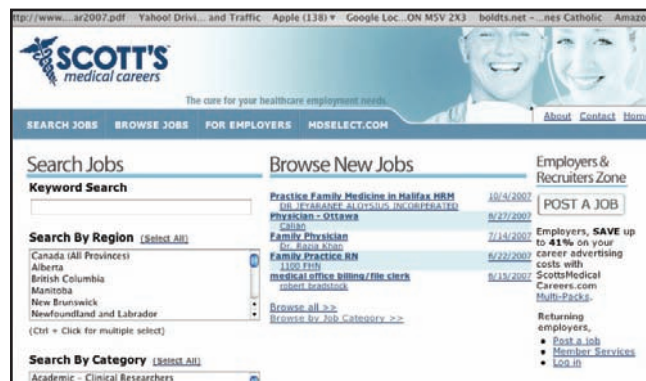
ttp://www....ar2007.pdf Yahoo! Drivi... and Traffic Apple (138) ▾ Google Loc...ON M5V 2X3 boldts.net – ...nes Catholic Amazo

SCOTT'S medical careers

The cure for your healthcare employment needs

SEARCH JOBS BROWSE JOBS FOR EMPLOYERS MDSELECT.COM

About Contact Hom

Search Jobs

Keyword Search

Search By Region (Select All)

Canada (All Provinces)
Alberta
British Columbia
Manitoba
New Brunswick
Newfoundland and Labrador

(Ctrl + Click for multiple select)

Search By Category (Select All)

Academic - Clinical Researchers

Browse New Jobs

| | |
|---|---|
| Practice Family Medicine in Halifax HRM<br>DR. JEYARANEE ALOYSIUS INCORPORATED | 10/4/2007 |
| Physician - Ottawa<br>Calian | 8/27/2007 |
| Family Physician<br>Dr. Razia Khan | 7/14/2007 |
| Family Practice RN<br>1100 FHN | 6/22/2007 |
| medical office billing/file clerk<br>robert bradstock | 6/15/2007 |

Browse all >>
Browse by Job Category >>

Employers & Recruiters Zone

POST A JOB

Employers, SAVE up to 41% on your career advertising costs with ScottsMedicalCareers.com Multi-Packs.

Returning employers,
• Post a job
• Member Services
• Log in